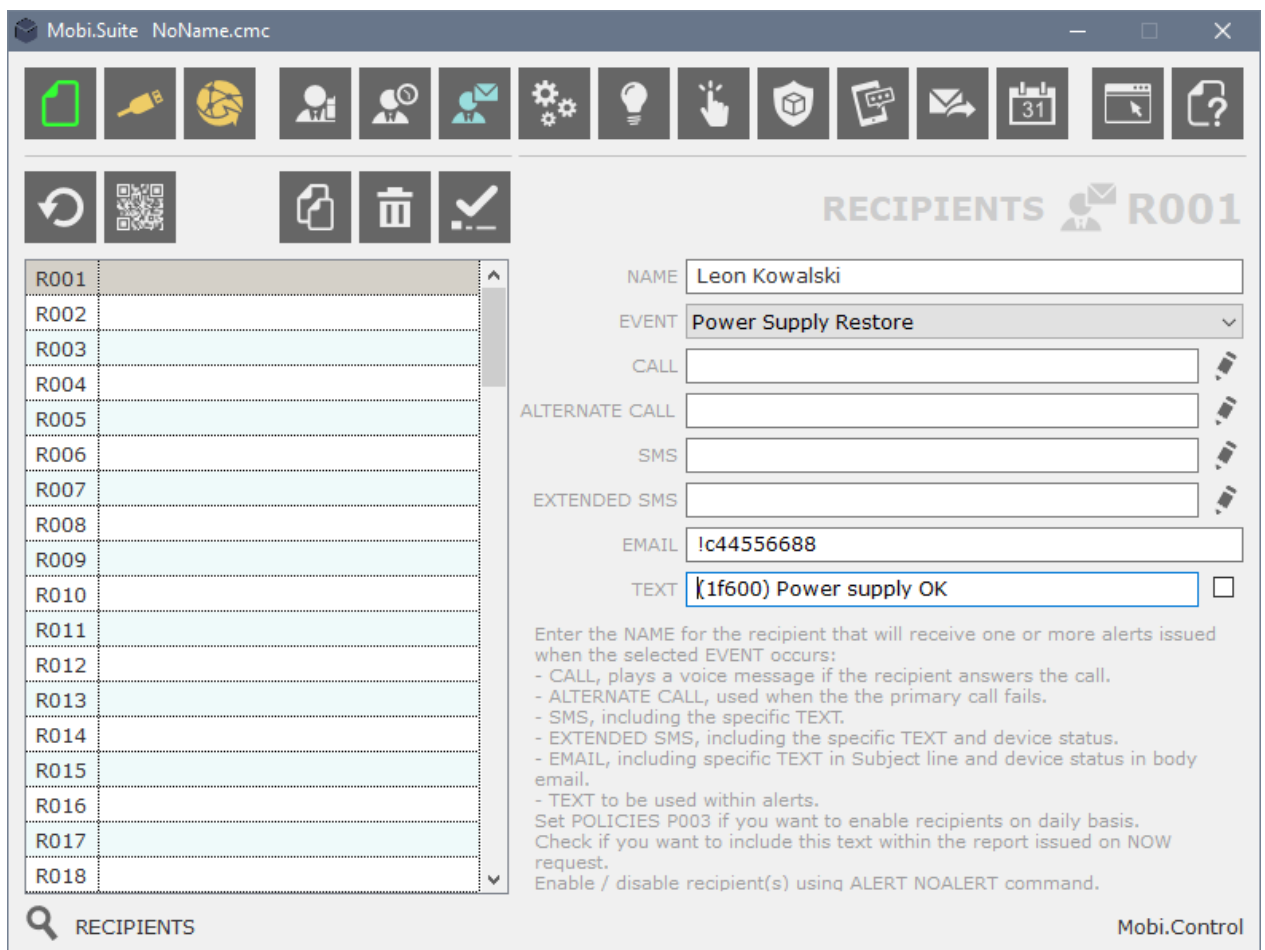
Mobi.Suite NoName.cmc

31

RECIPIENTS R001

R001
R002
R003
R004
R005
R006
R007
R008
R009
R010
R011
R012
R013
R014
R015
R016
R017
R018

NAME Leon Kowalski
EVENT Power Supply Restore
CALL
ALTERNATE CALL
SMS
EXTENDED SMS
EMAIL !c44556688
TEXT (1f600) Power supply OK

Enter the NAME for the recipient that will receive one or more alerts issued when the selected EVENT occurs:
- CALL, plays a voice message if the recipient answers the call.
- ALTERNATE CALL, used when the the primary call fails.
- SMS, including the specific TEXT.
- EXTENDED SMS, including the specific TEXT and device status.
- EMAIL, including specific TEXT in Subject line and device status in body email.
- TEXT to be used within alerts.
Set POLICIES P003 if you want to enable recipients on daily basis.
Check if you want to include this text within the report issued on NOW request.
Enable / disable recipient(s) using ALERT NOALERT command.

RECIPIENTS

Mobi.Control